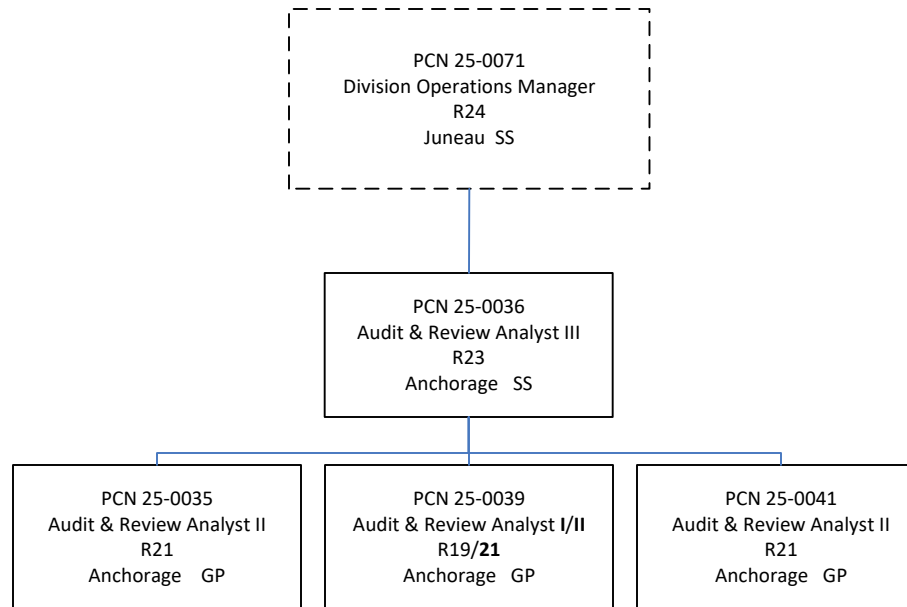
PCN 25-0071
Division Operations Manager
R24
Juneau SS

PCN 25-0036
Audit & Review Analyst III
R23
Anchorage SS

PCN 25-0035
Audit & Review Analyst II
R21
Anchorage GP

PCN 25-0039
Audit & Review Analyst I/II
R19/21
Anchorage GP

PCN 25-0041
Audit & Review Analyst II
R21
Anchorage GP